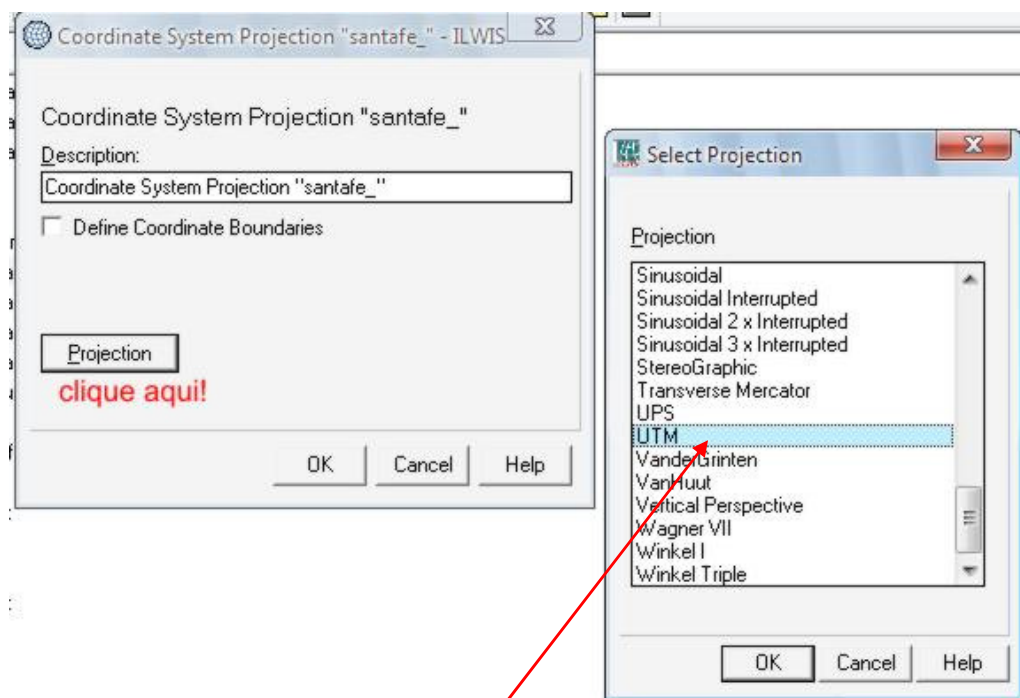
Coordinate System Projection "santafe_" - ILWIS

Coordinate System Projection "santafe_"

Description:

Coordinate System Projection "santafe_"

Define Coordinate Boundaries

Projection

clique aqui!

OK Cancel Help

Select Projection

Projection

Sinusoidal
Sinusoidal Interrupted
Sinusoidal 2 x Interrupted
Sinusoidal 3 x Interrupted
StereoGraphic
Transverse Mercator
UPS
UTM
VanderGrinten
VanHuut
Vertical Perspective
Wagner VII
Winkel I
Winkel Triple

OK Cancel Help